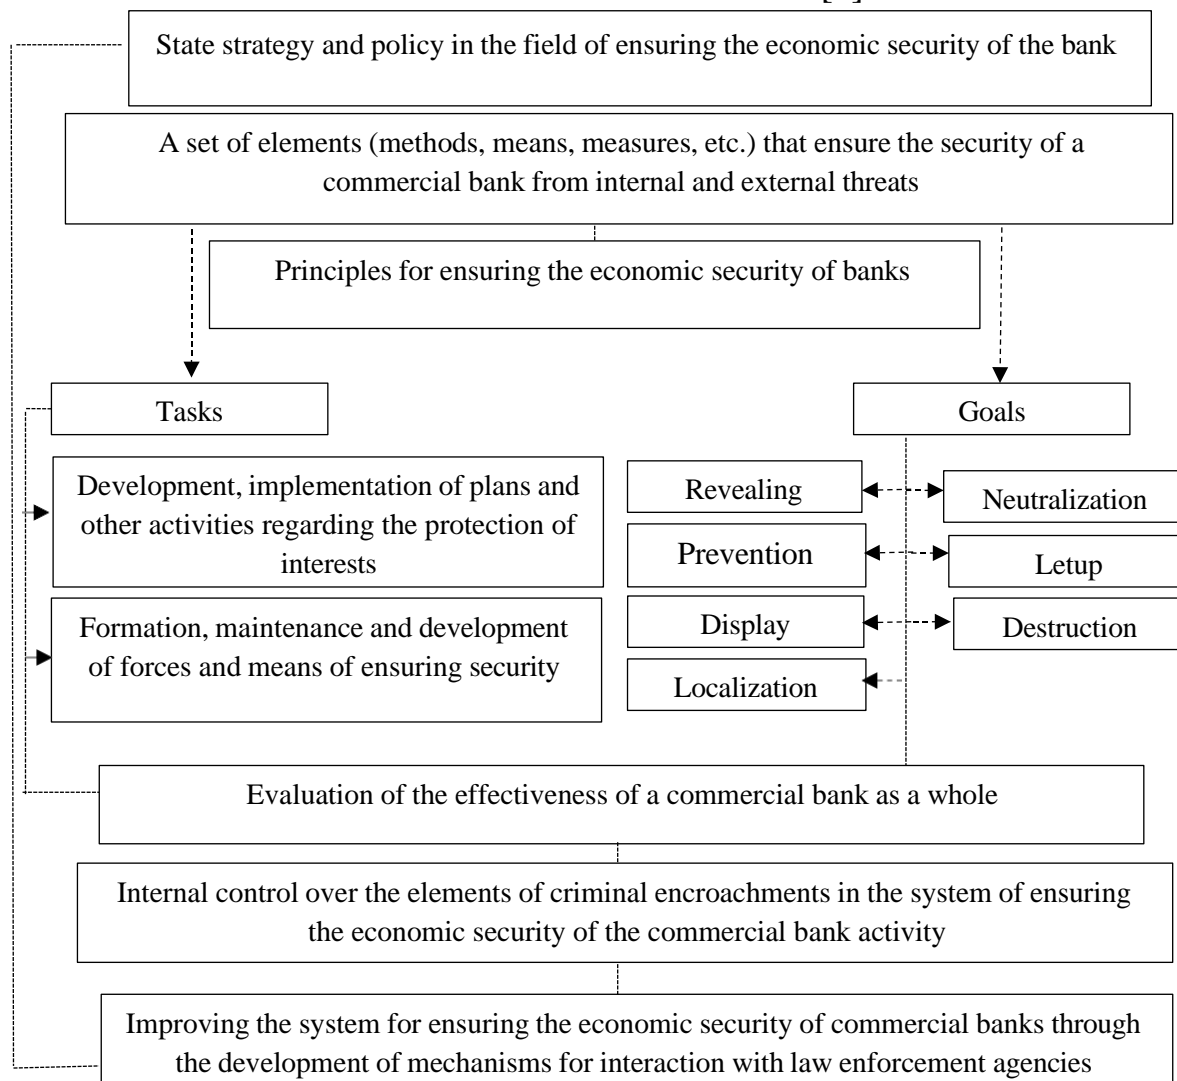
State strategy and policy in the field of ensuring the economic security of the bank

A set of elements (methods, means, measures, etc.) that ensure the security of a commercial bank from internal and external threats

Principles for ensuring the economic security of banks

Tasks

Goals

Development, implementation of plans and other activities regarding the protection of interests

Formation, maintenance and development of forces and means of ensuring security

Revealing

Neutralization

Prevention

Letup

Display

Destruction

Localization

Evaluation of the effectiveness of a commercial bank as a whole

Internal control over the elements of criminal encroachments in the system of ensuring the economic security of the commercial bank activity

Improving the system for ensuring the economic security of commercial banks through the development of mechanisms for interaction with law enforcement agencies